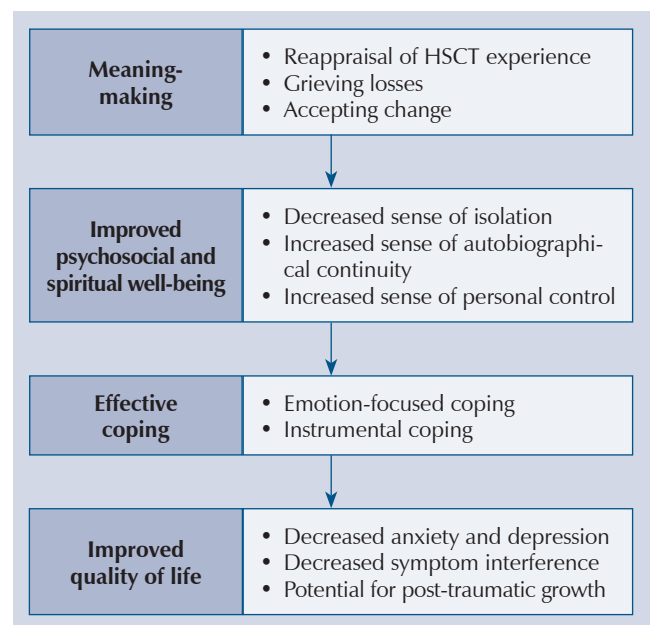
Meaning-making

- Reappraisal of HSCT experience
- Grieving losses
- Accepting change

Improved psychosocial and spiritual well-being

- Decreased sense of isolation
- Increased sense of autobiographical continuity
- Increased sense of personal control

Effective coping

- Emotion-focused coping
- Instrumental coping

Improved quality of life

- Decreased anxiety and depression
- Decreased symptom interference
- Potential for post-traumatic growth